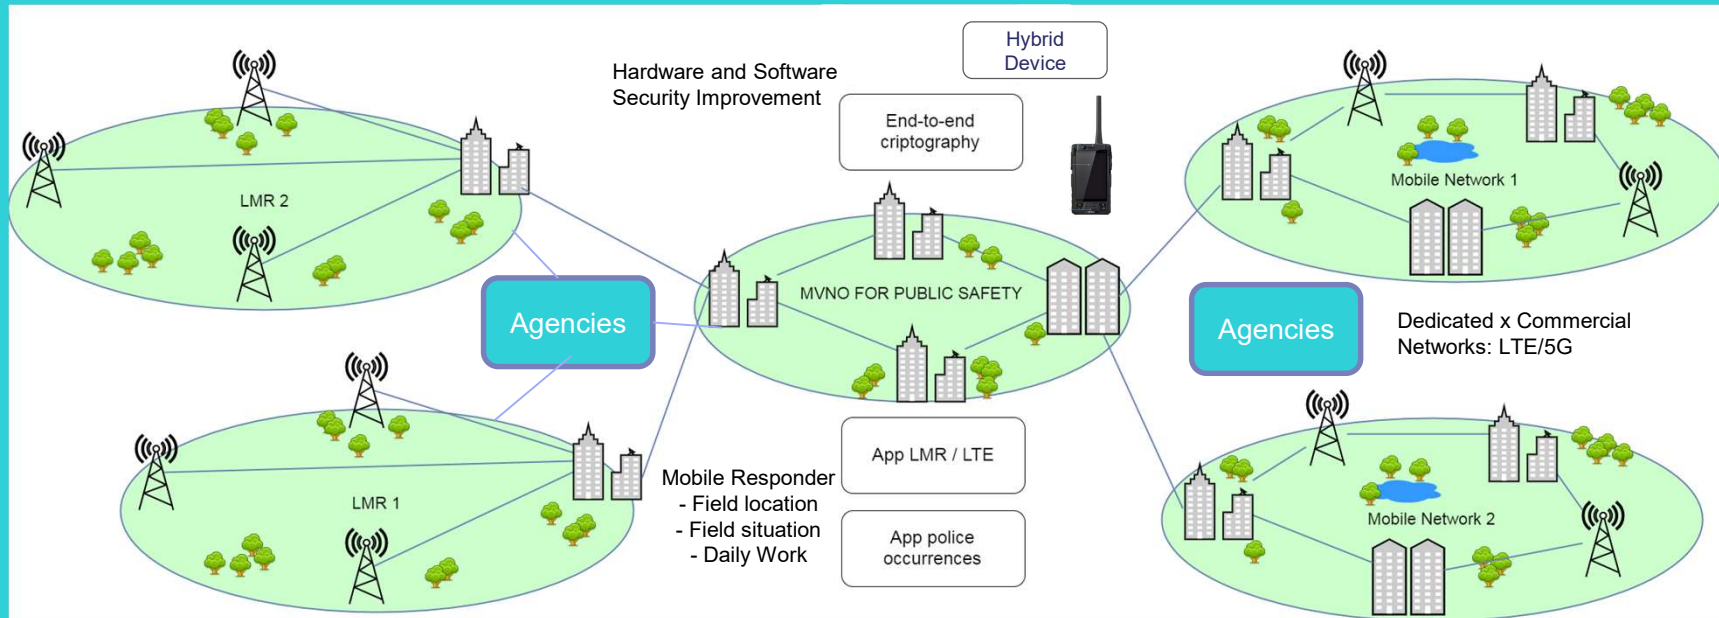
Hybrid Device

Hardware and Software Security Improvement

End-to-end criptography

LMR 2

Mobile Network 1

Agencies

MVNO FOR PUBLIC SAFETY

Agencies

Dedicated x Commercial Networks: LTE/5G

LMR 1

App LMR / LTE

Mobile Responder
- Field location
- Field situation
- Daily Work

App police occurrences

Mobile Network 2